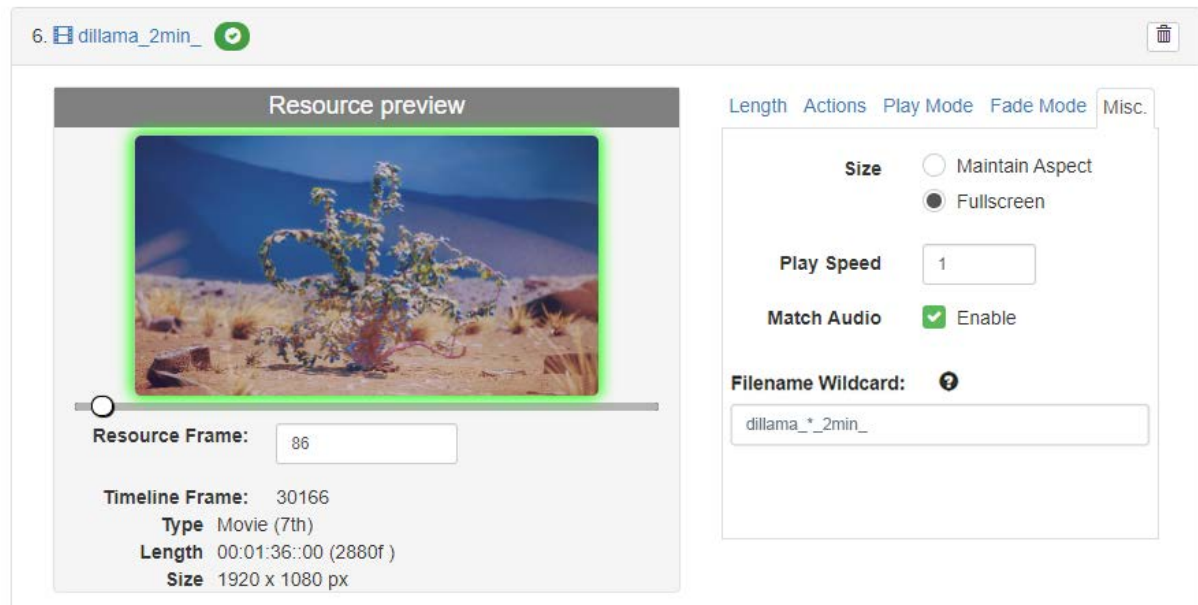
6. dillama_2min_

Resource preview

Resource Frame: 86

Timeline Frame: 30166
Type Movie (7th)
Length 00:01:36::00 (2880f )
Size 1920 x 1080 px

Length Actions Play Mode Fade Mode Misc.

Size
Maintain Aspect
Fullscreen

Play Speed 1

Match Audio Enable

Filename Wildcard:

dillama_*_2min_